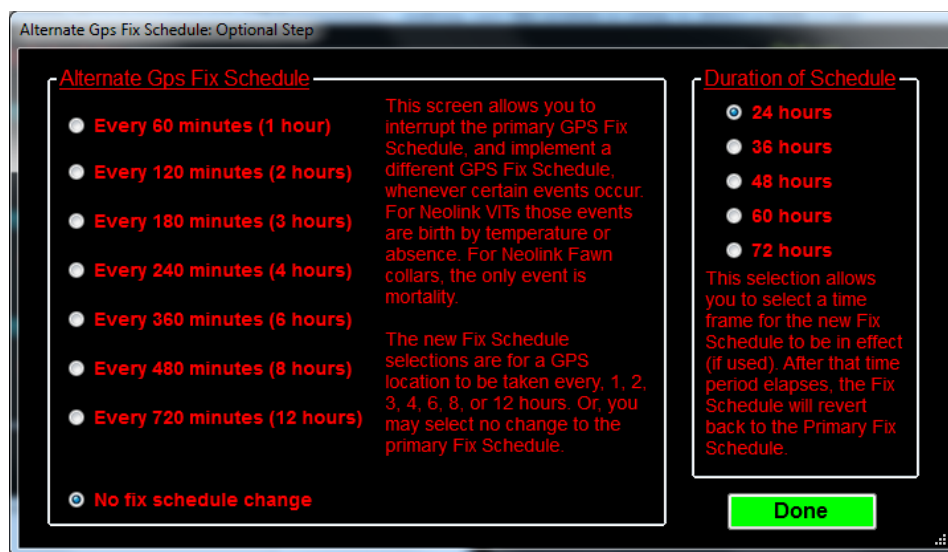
Alternate Gps Fix Schedule: Optional Step

Alternate Gps Fix Schedule

Every 60 minutes (1 hour)

Every 120 minutes (2 hours)

Every 180 minutes (3 hours)

Every 240 minutes (4 hours)

Every 360 minutes (6 hours)

Every 480 minutes (8 hours)

Every 720 minutes (12 hours)

No fix schedule change

This screen allows you to interrupt the primary GPS Fix Schedule, and implement a different GPS Fix Schedule, whenever certain events occur. For Neolink VITs those events are birth by temperature or absence. For Neolink Fawn collars, the only event is mortality.

The new Fix Schedule selections are for a GPS location to be taken every, 1, 2, 3, 4, 6, 8, or 12 hours. Or, you may select no change to the primary Fix Schedule.

Duration of Schedule

24 hours

36 hours

48 hours

60 hours

72 hours

This selection allows you to select a time frame for the new Fix Schedule to be in effect (if used). After that time period elapses, the Fix Schedule will revert back to the Primary Fix Schedule.

Done